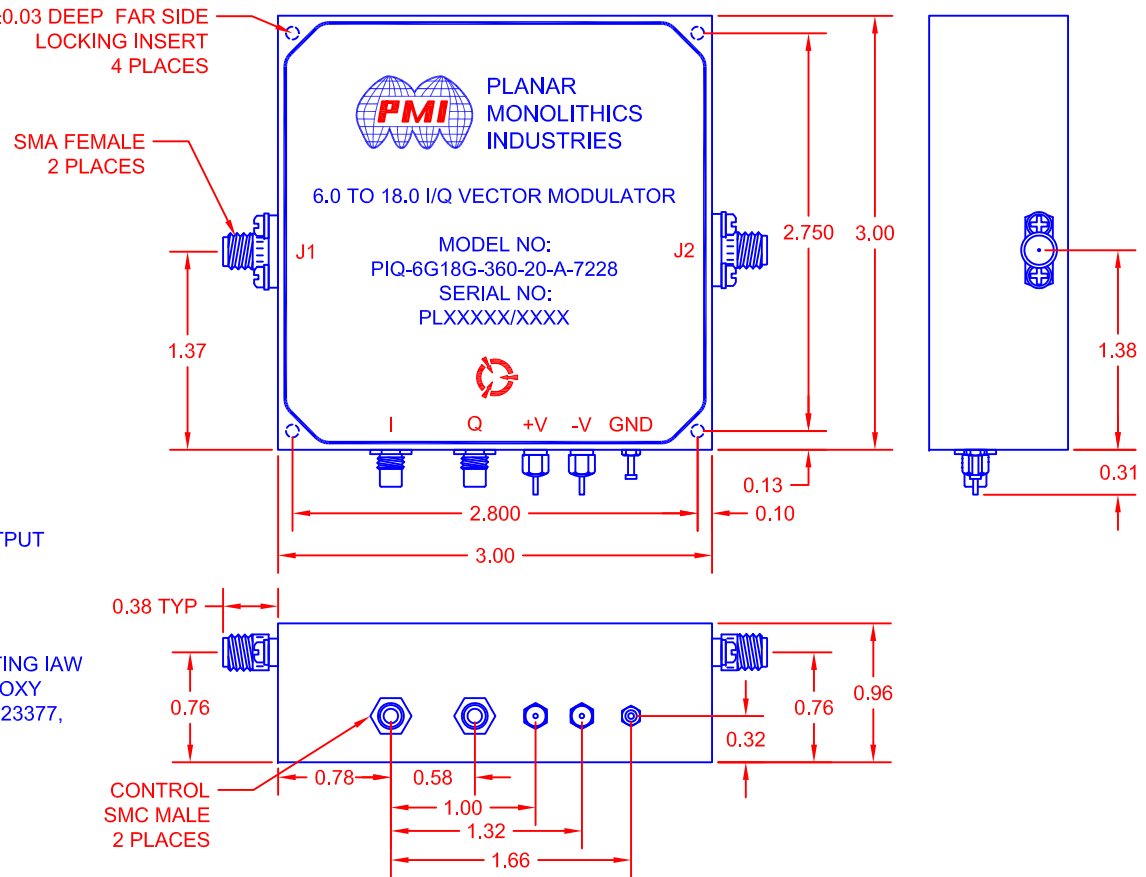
0.03 DEEP FAR SIDE
LOCKING INSERT
4 PLACES

SMA FEMALE
2 PLACES

PMI
PLANAR
MONOLITHICS
INDUSTRIES

6.0 TO 18.0 I/Q VECTOR MODULATOR

MODEL NO:
PIQ-6G18G-360-20-A-7228
SERIAL NO:
PLXXXXX/XXXX

J1

J2

2.750

3,00

1.37

1.38

I Q +V -V GND

0.13

0.31

2.800

0.10

3.00

TPUT

0.38 TYP

TING IAW
OXY
23377,

0.76

0.76

0.96

0.32

CONTROL
SMC MALE
2 PLACES

0.78

0.58

1.00

1.32

1.66